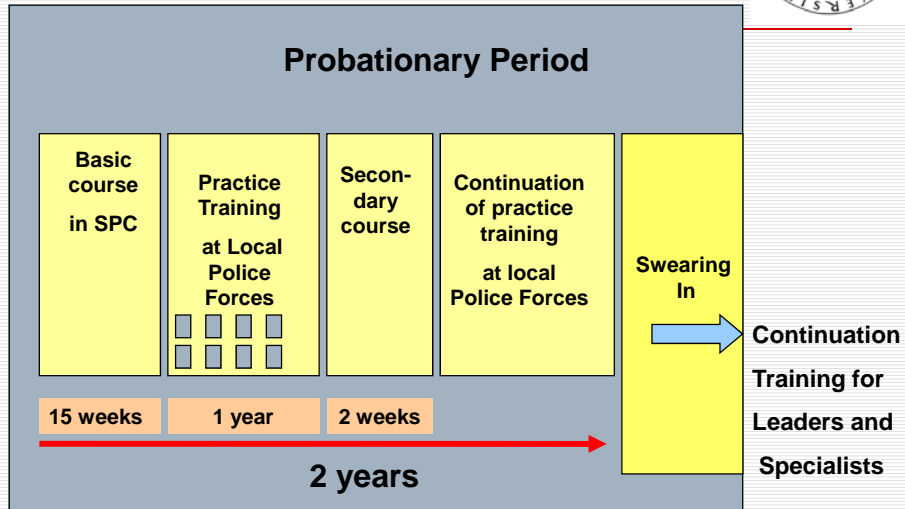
Probationary Period

Basic course in SPC

Practice Training at Local Police Forces

Secondary course

Continuation of practice training at local Police Forces

Swearing In

15 weeks

1 year

2 weeks

2 years

Continuation Training for Leaders and Specialists